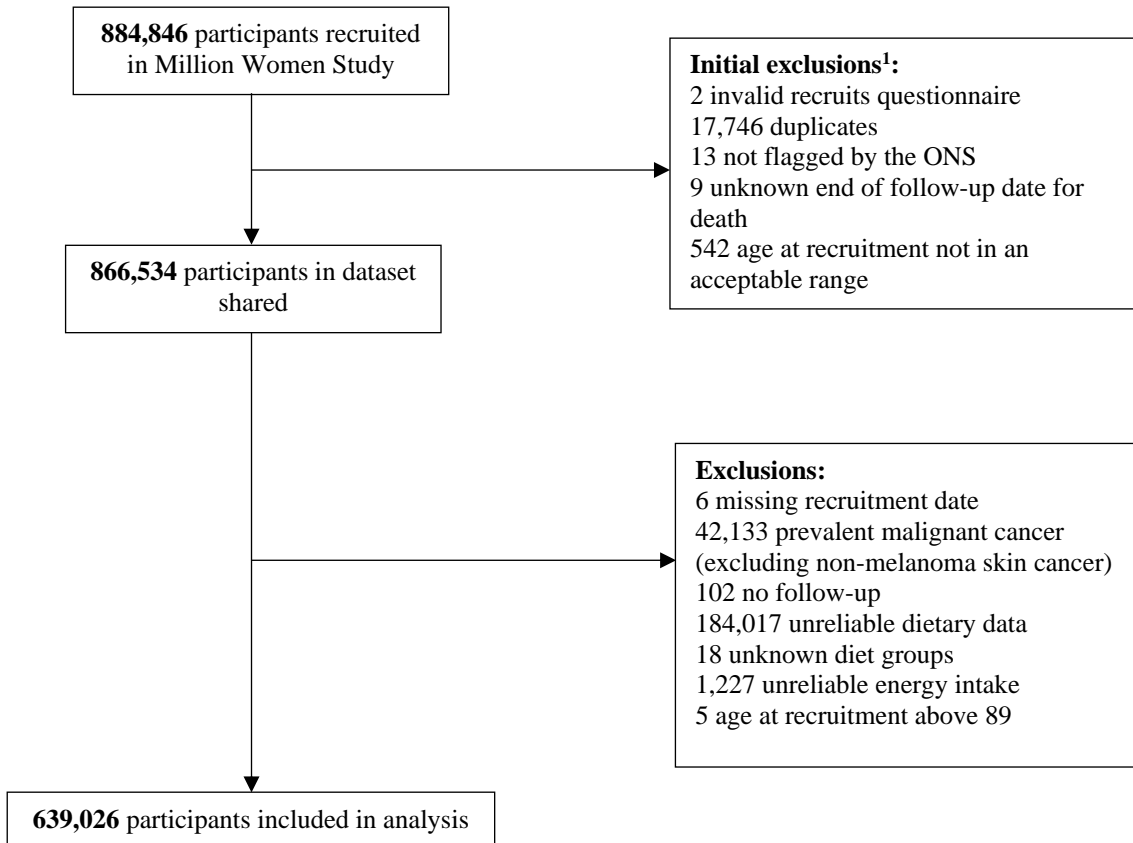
**884,846** participants recruited in Million Women Study

**Initial exclusions$^1$:**
2 invalid recruits questionnaire
17,746 duplicates
13 not flagged by the ONS
9 unknown end of follow-up date for death
542 age at recruitment not in an acceptable range

**866,534** participants in dataset shared

**Exclusions:**
6 missing recruitment date
42,133 prevalent malignant cancer (excluding non-melanoma skin cancer)
102 no follow-up
184,017 unreliable dietary data
18 unknown diet groups
1,227 unreliable energy intake
5 age at recruitment above 89

**639,026** participants included in analysis